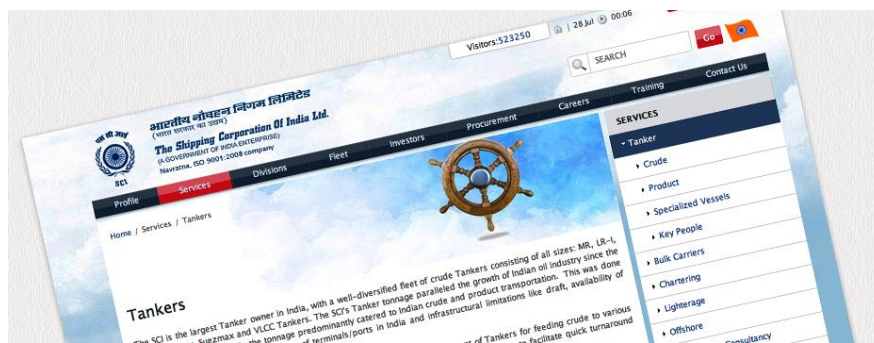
Visitors:523250 | 28 Jul | 00:06

SEARCH Go

भारतीय नौवहन निगम लिमिटेड
(भारत सरकार का उद्यम)
The Shipping Corporation Of India Ltd.
(A GOVERNMENT OF INDIA ENTERPRISE)
Navratna, ISO 9001:2008 company

SCI

Profile | Services | Divisions | Fleet | Investors | Procurement | Careers | Training | Contact Us

Home / Services / Tankers

Tankers

The SCI is the largest Tanker owner in India, with a well-diversified fleet of crude Tankers consisting of all sizes: MR, LR-I, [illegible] Suezmax and VLCC Tankers. The SCI's Tanker tonnage paralleled the growth of Indian oil industry since the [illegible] the tonnage predominantly catered to Indian crude and product transportation. This was done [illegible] of terminals/ports in India and infrastructural limitations like draft, availability of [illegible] of Tankers for feeding crude to various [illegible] facilitate quick turnaround

SERVICES
Tanker
Crude
Product
Specialized Vessels
Key People
Bulk Carriers
Chartering
Lighterage
Offshore
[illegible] Consultancy